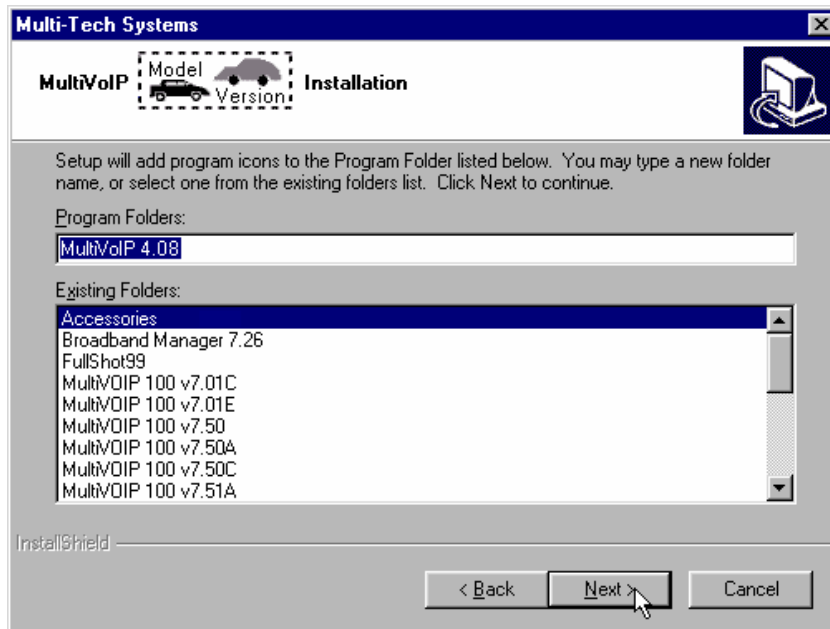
Multi-Tech Systems

MultiVoIP Model Version Installation

Setup will add program icons to the Program Folder listed below. You may type a new folder name, or select one from the existing folders list. Click Next to continue.

Program Folders:

MultiVoIP 4.08

Existing Folders:

Accessories
Broadband Manager 7.26
FullShot99
MultiVOIP 100 v7.01C
MultiVOIP 100 v7.01E
MultiVOIP 100 v7.50
MultiVOIP 100 v7.50A
MultiVOIP 100 v7.50C
MultiVOIP 100 v7.51A

InstallShield

< Back
Next >
Cancel